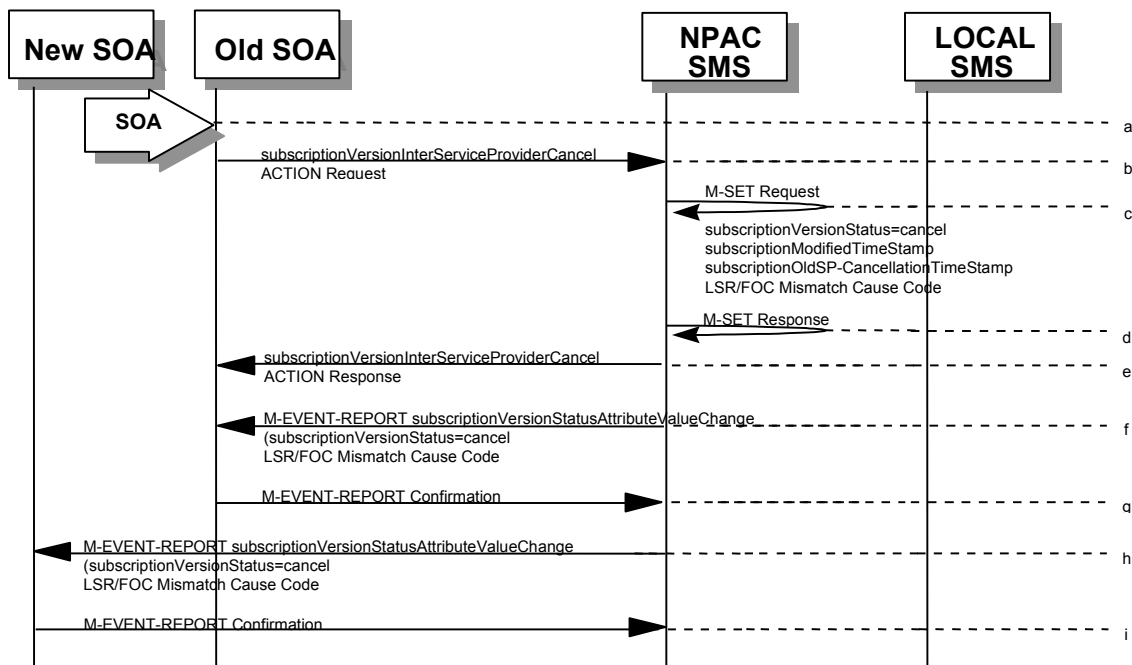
New SOA

Old SOA

NPAC SMS

LOCAL SMS

SOA

a

subscriptionVersionInterServiceProviderCancel ACTION Request

b

M-SET Request

c

subscriptionVersionStatus=cancel
subscriptionModifiedTimeStamp
subscriptionOldSP-CancellationTimeStamp
LSR/FOC Mismatch Cause Code

M-SET Response

d

subscriptionVersionInterServiceProviderCancel ACTION Response

e

M-EVENT-REPORT subscriptionVersionStatusAttributeValueChange
(subscriptionVersionStatus=cancel
LSR/FOC Mismatch Cause Code

f

M-EVENT-REPORT Confirmation

g

M-EVENT-REPORT subscriptionVersionStatusAttributeValueChange
(subscriptionVersionStatus=cancel
LSR/FOC Mismatch Cause Code

h

M-EVENT-REPORT Confirmation

i